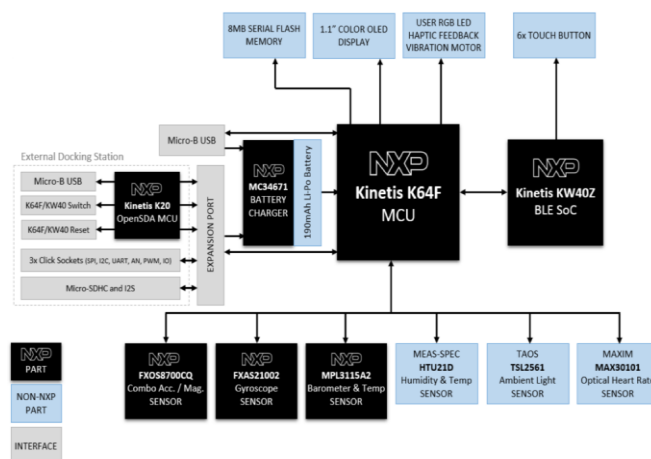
8MB SERIAL FLASH MEMORY

1.1" COLOR OLED DISPLAY

USER RGB LED HAPTIC FEEDBACK VIBRATION MOTOR

6x TOUCH BUTTON

Micro-B USB

External Docking Station

Micro-B USB

K64F/KW40 Switch

K64F/KW40 Reset

NXP Kinetis K20 OpenSDA MCU

EXPANSION PORT

3x Click Sockets (SPI, I2C, UART, AN, PWM, IO)

Micro-SDHC and I2S

NXP MC34671 BATTERY CHARGER

190mAh Li-Po Battery

NXP Kinetis K64F MCU

NXP Kinetis KW40Z BLE SoC

NXP FXOS8700CQ Combo Acc. / Mag. SENSOR

NXP FXAS21002 Gyroscope SENSOR

NXP MPL3115A2 Barometer & Temp SENSOR

MEAS-SPEC HTU21D Humidity & Temp SENSOR

TAOS TSL2561 Ambient Light SENSOR

MAXIM MAX30101 Optical Heart Rat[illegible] SENSOR

NXP PART

NON-NXP PART

INTERFACE